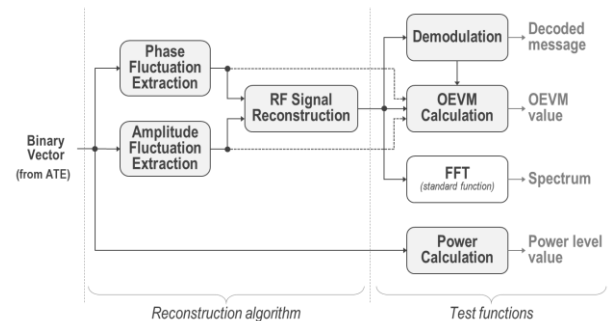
Binary Vector (from ATE)

Phase Fluctuation Extraction

Amplitude Fluctuation Extraction

RF Signal Reconstruction

Demodulation

Decoded message

OEVM Calculation

OEVM value

FFT (standard function)

Spectrum

Power Calculation

Power level value

Reconstruction algorithm

Test functions